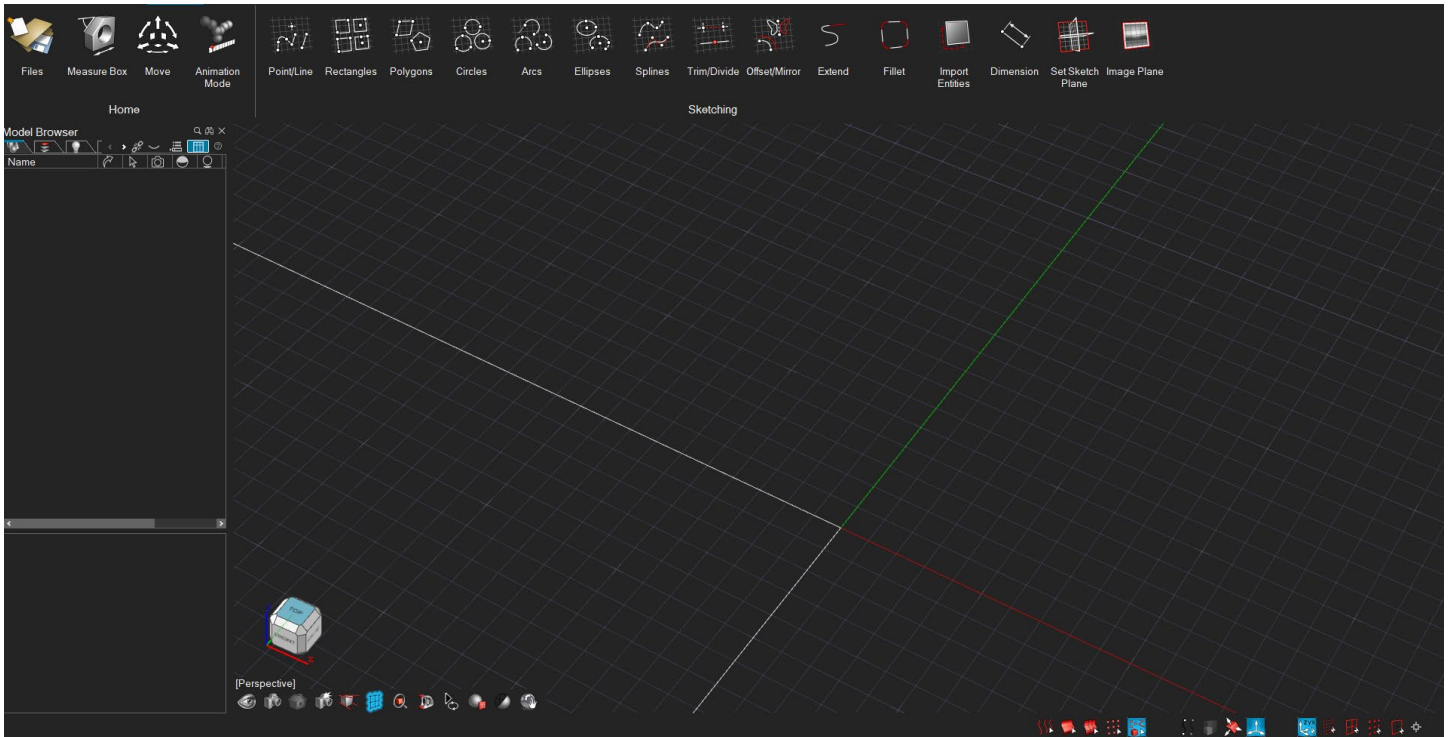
Files Measure Box Move Animation Mode
Home

Point/Line Rectangles Polygons Circles Arcs Ellipses Splines Trim/Divide Offset/Mirror Extend Fillet Import Entities Dimension Set Sketch Plane Image Plane
Sketching

Model Browser
Name

TOP
FRONT

[Perspective]